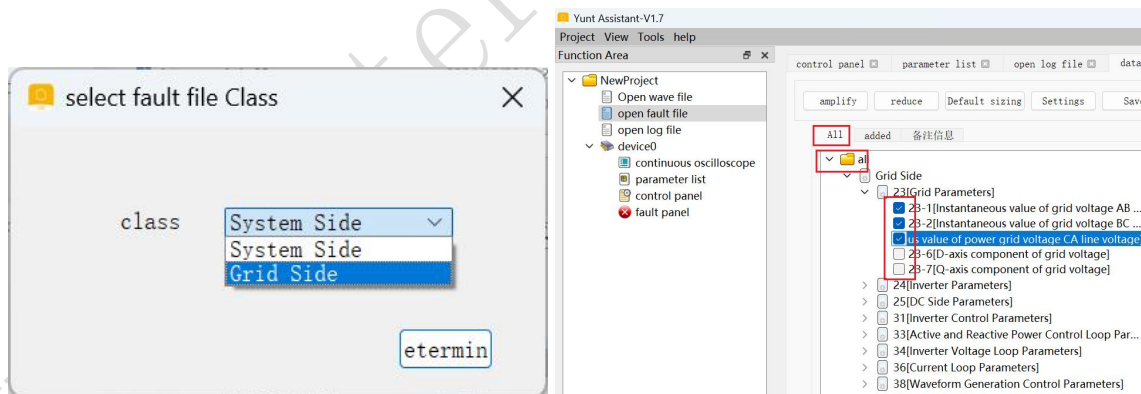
select fault file Class

class

System Side

System Side

Grid Side

etermin

Yunt Assistant-V1.7

Project View Tools help

Function Area

NewProject

Open wave file

open fault file

open log file

device0

continuous oscilloscope

parameter list

control panel

fault panel

control panel

parameter list

open log file

data

amplify

reduce

Default sizing

Settings

Sav

All

added

备注信息

all

Grid Side

23[Grid Parameters]

23-1[Instantaneous value of grid voltage AB ...

23-2[Instantaneous value of grid voltage BC ...

us value of power grid voltage CA line voltage

23-6[D-axis component of grid voltage]

23-7[Q-axis component of grid voltage]

24[Inverter Parameters]

25[DC Side Parameters]

31[Inverter Control Parameters]

33[Active and Reactive Power Control Loop Par...

34[Inverter Voltage Loop Parameters]

36[Current Loop Parameters]

38[Waveform Generation Control Parameters]